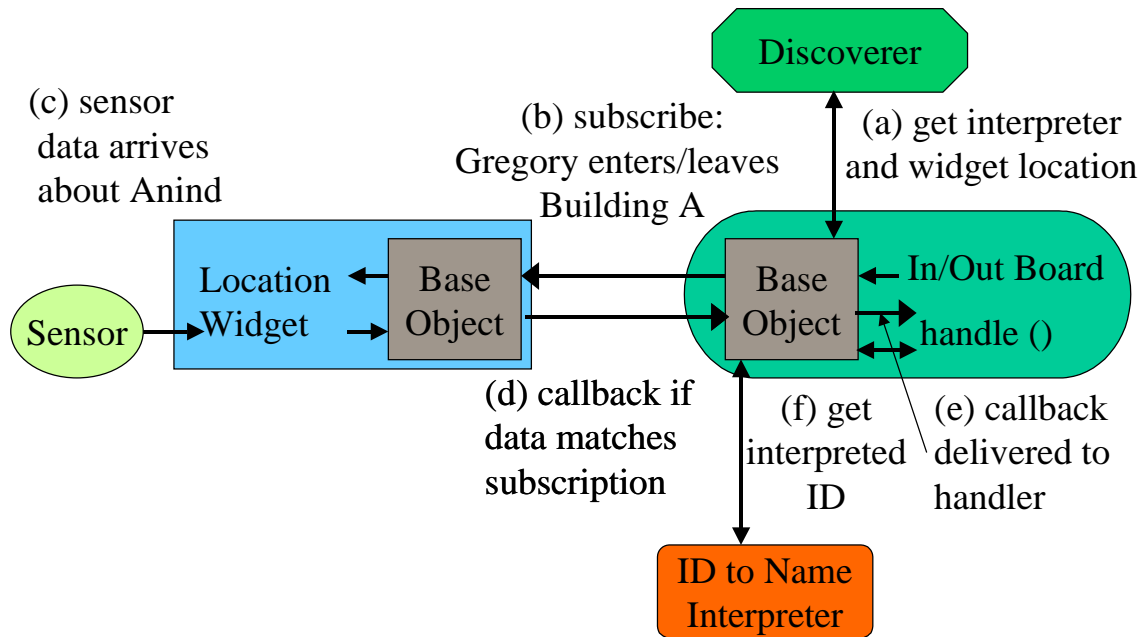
Discoverer

(c) sensor data arrives about Anind

(b) subscribe: Gregory enters/leaves Building A

(a) get interpreter and widget location

Sensor

Location Widget

Base Object

Base Object

In/Out Board

handle ()

(d) callback if data matches subscription

(f) get interpreted ID

(e) callback delivered to handler

ID to Name Interpreter